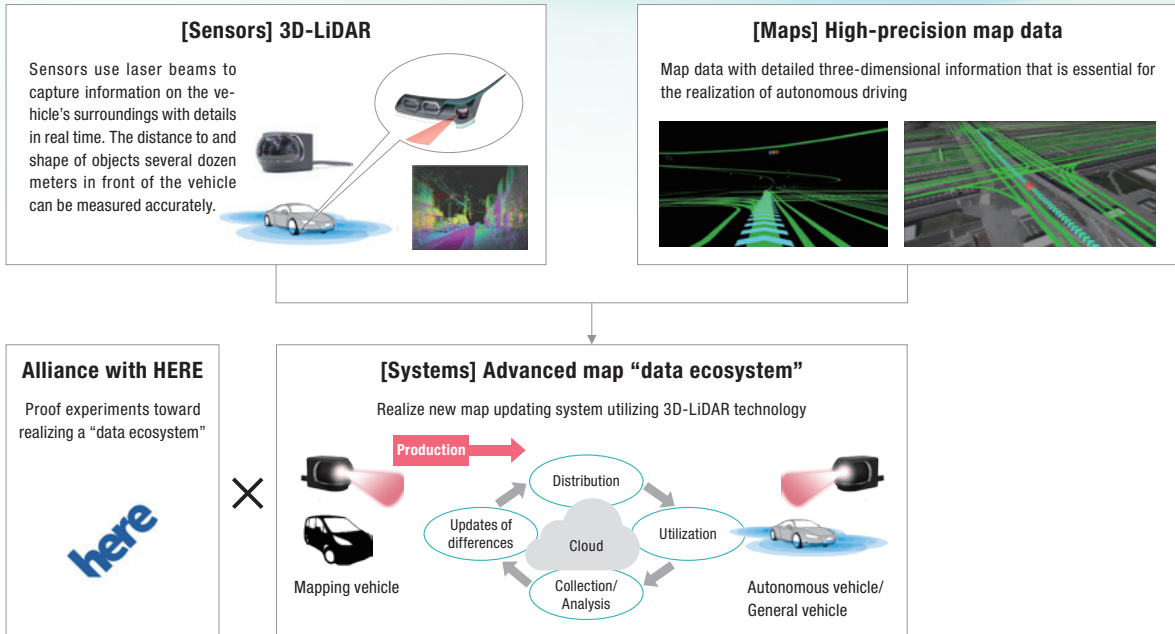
[Sensors] 3D-LiDAR

Sensors use laser beams to capture information on the vehicle's surroundings with details in real time. The distance to and shape of objects several dozen meters in front of the vehicle can be measured accurately.

[Maps] High-precision map data

Map data with detailed three-dimensional information that is essential for the realization of autonomous driving

Alliance with HERE

Proof experiments toward realizing a "data ecosystem"

here

×

[Systems] Advanced map "data ecosystem"

Realize new map updating system utilizing 3D-LiDAR technology

Production

Distribution

Updates of differences

Cloud

Utilization

Collection/ Analysis

Mapping vehicle

Autonomous vehicle/ General vehicle